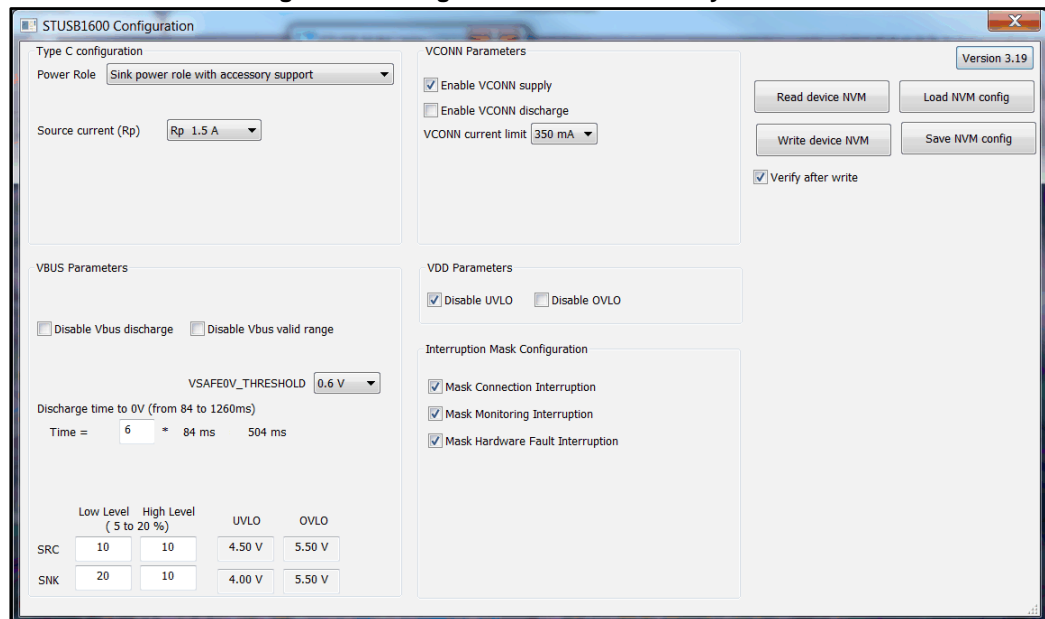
STUSB1600 Configuration

Type C configuration
Power Role Sink power role with accessory support
Source current (Rp) Rp 1.5 A

VCONN Parameters
Enable VCONN supply
Enable VCONN discharge
VCONN current limit 350 mA

Version 3.19
Read device NVM
Load NVM config
Write device NVM
Save NVM config
Verify after write

VBUS Parameters
Disable Vbus discharge
Disable Vbus valid range
VSAFE0V_THRESHOLD 0.6 V
Discharge time to 0V (from 84 to 1260ms)
Time = 6 * 84 ms 504 ms

| | Low Level High Level ( 5 to 20 %) | | UVLO | OVLO |
|---|---|---|---|---|
| SRC | 10 | 10 | 4.50 V | 5.50 V |
| SNK | 20 | 10 | 4.00 V | 5.50 V |

VDD Parameters
Disable UVLO
Disable OVLO

Interruption Mask Configuration
Mask Connection Interruption
Mask Monitoring Interruption
Mask Hardware Fault Interruption